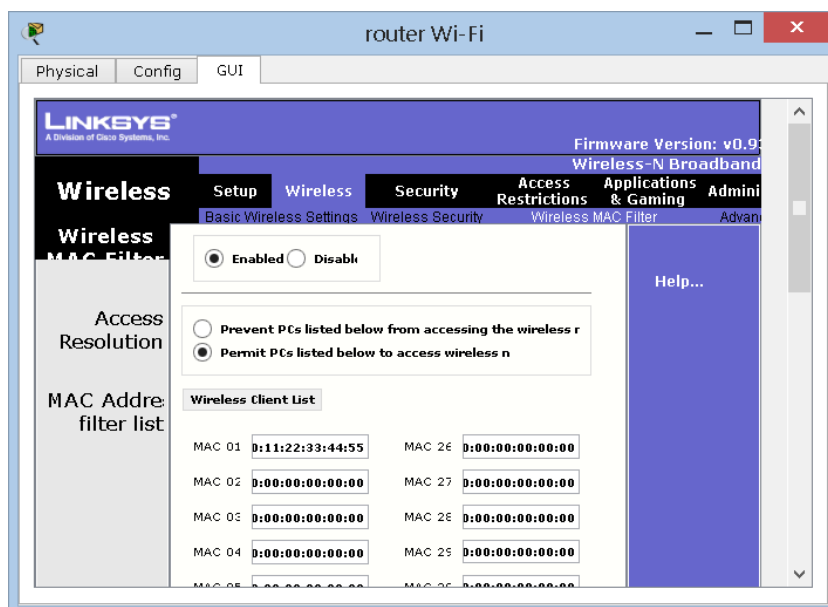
router Wi-Fi

Physical Config GUI

LINKSYS®
A Division of Cisco Systems, Inc.

Firmware Version: v0.9

Wireless-N Broadband

Wireless

Setup Wireless Security Access Restrictions Applications & Gaming Admini

Basic Wireless Settings Wireless Security Wireless MAC Filter Advan

Wireless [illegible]

Enabled Disabl

Help...

Access Resolution

Prevent PCs listed below from accessing the wireless r

Permit PCs listed below to access wireless n

MAC Addre filter list

Wireless Client List

MAC 01 0:11:22:33:44:55 MAC 26 0:00:00:00:00:00

MAC 02 0:00:00:00:00:00 MAC 27 0:00:00:00:00:00

MAC 03 0:00:00:00:00:00 MAC 28 0:00:00:00:00:00

MAC 04 0:00:00:00:00:00 MAC 29 0:00:00:00:00:00

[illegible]